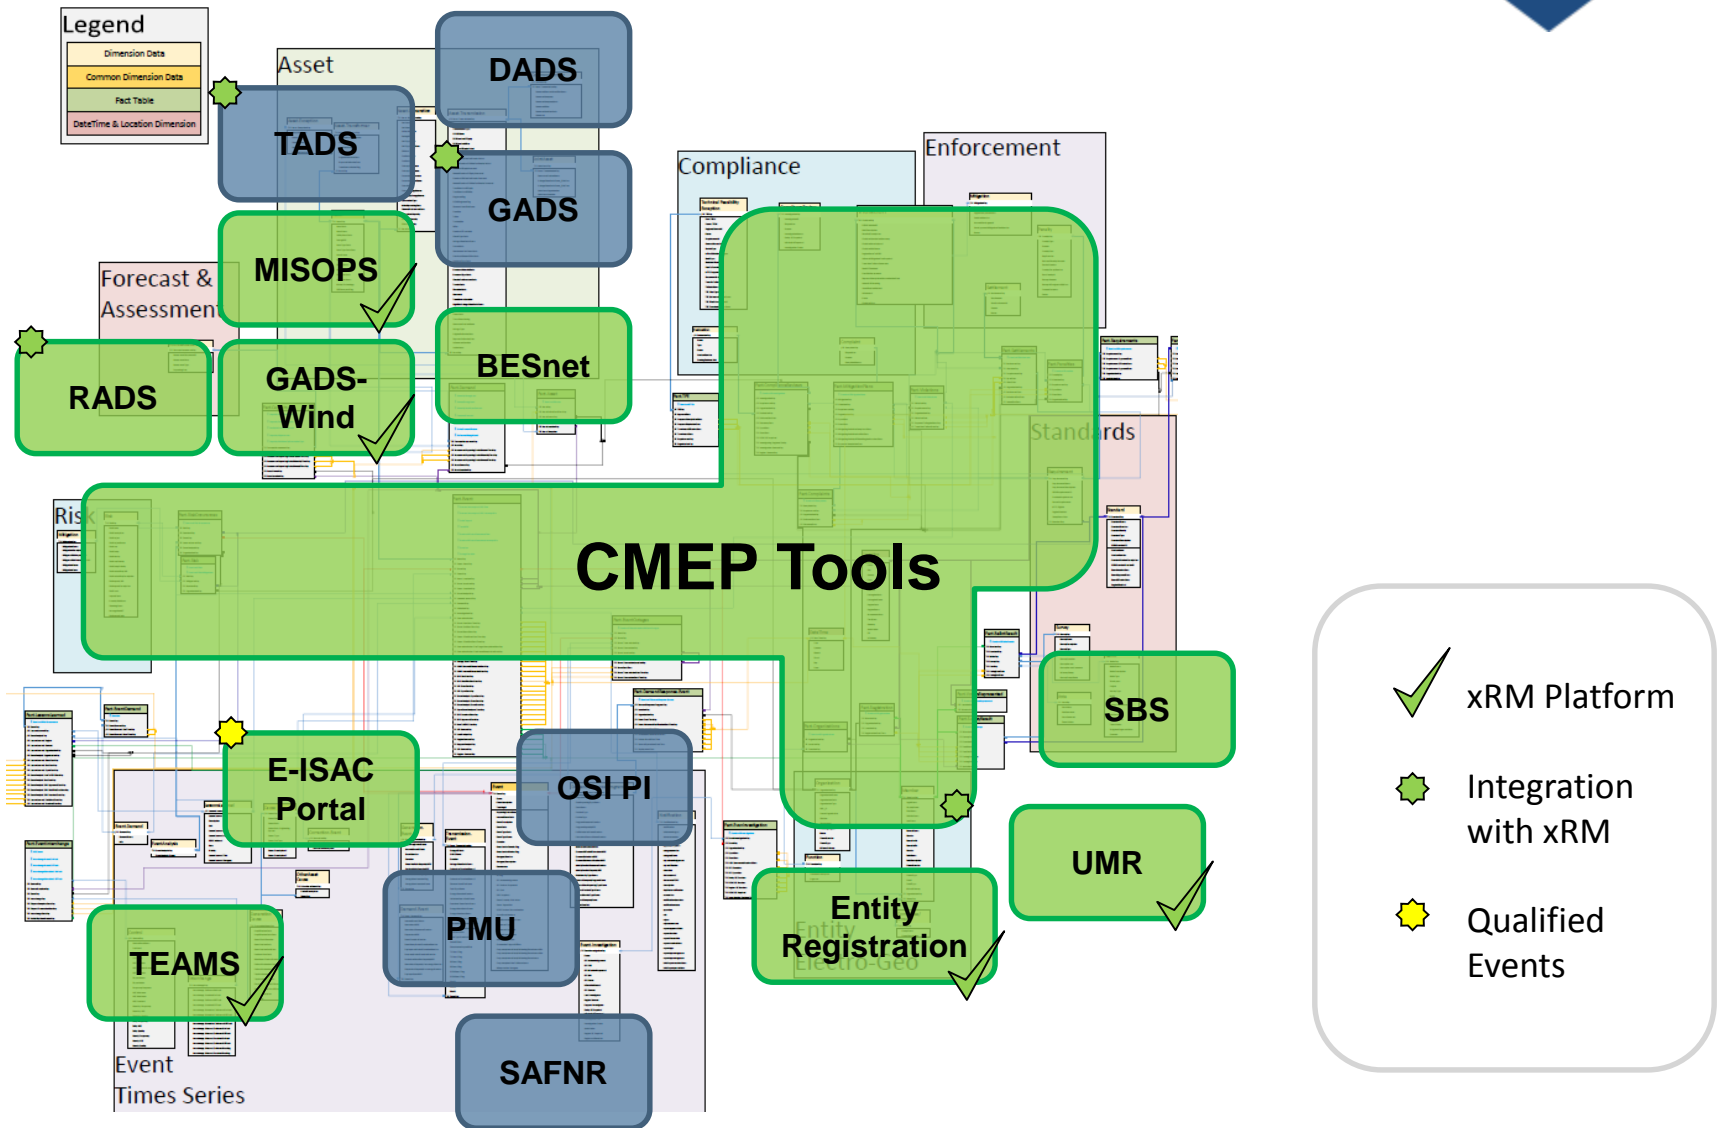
Legend
Dimension Data
Common Dimension Data
Fact Table
DateTime & Location Dimension

Asset

DADS

TADS

GADS

Compliance

Enforcement

Forecast & Assessment

MISOPS

RADS

GADS-Wind

BESnet

Standards

Risk

CMEP Tools

SBS

E-ISAC Portal

OSI PI

UMR

PMU

Entity Registration

Entity

Electro-Geo

TEAMS

SAFNR

Event

Times Series

xRM Platform

Integration with xRM

Qualified Events